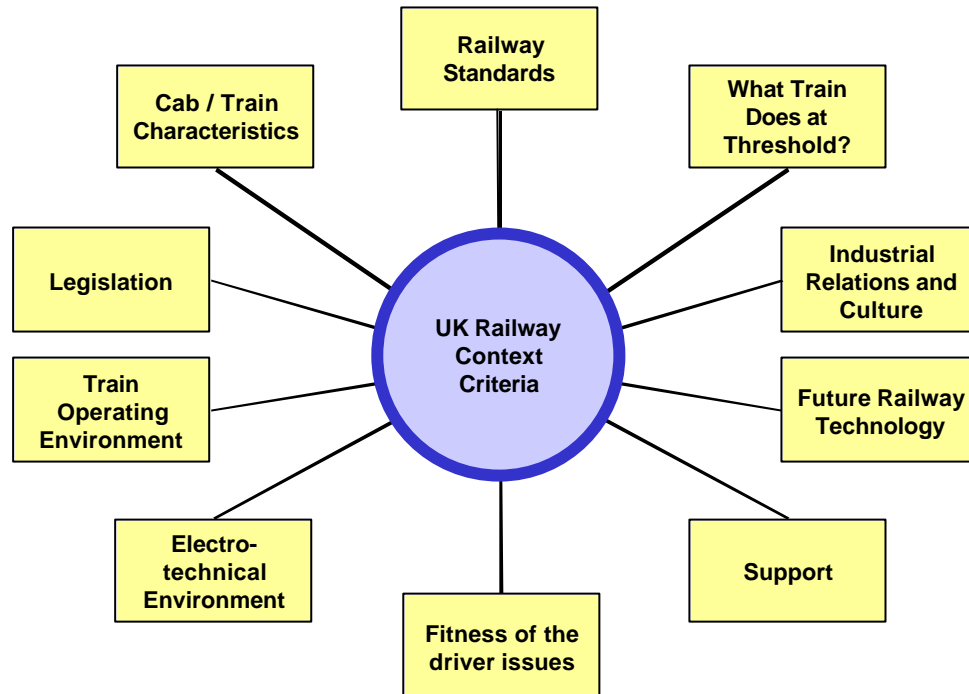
UK Railway Context Criteria

Railway Standards

What Train Does at Threshold?

Industrial Relations and Culture

Future Railway Technology

Support

Fitness of the driver issues

Electro-technical Environment

Train Operating Environment

Legislation

Cab / Train Characteristics